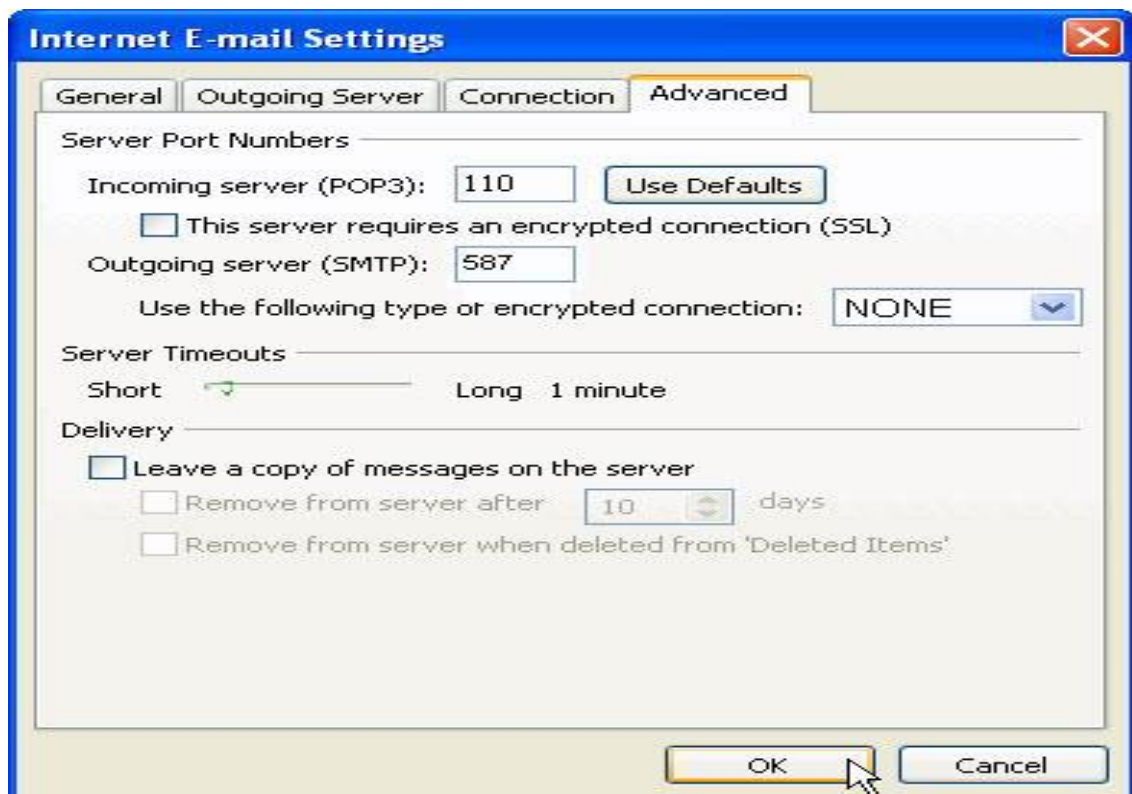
Internet E-mail Settings

General | Outgoing Server | Connection | Advanced

Server Port Numbers

Incoming server (POP3): 110 Use Defaults

This server requires an encrypted connection (SSL)

Outgoing server (SMTP): 587

Use the following type or encrypted connection: NONE

Server Timeouts

Short Long 1 minute

Delivery

Leave a copy of messages on the server

Remove from server after 10 days

Remove from server when deleted from 'Deleted Items'

OK Cancel